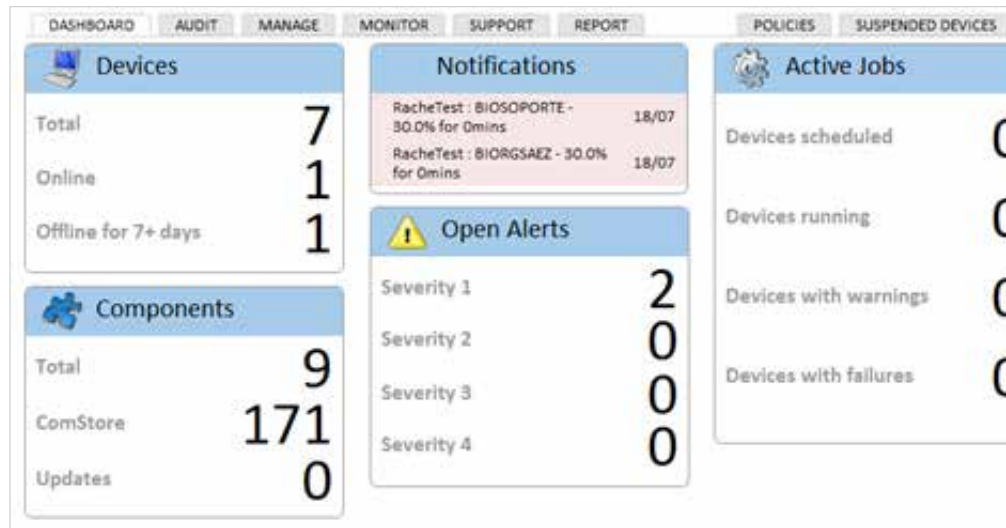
DASHBOARD AUDIT MANAGE MONITOR SUPPORT REPORT POLICIES SUSPENDED DEVICES

Devices

Total 7

Online 1

Offline for 7+ days 1

Components

Total 9

ComStore 171

Updates 0

Notifications

RacheTest : BIOSOPORTE - 30.0% for 0mins 18/07

RacheTest : BIORGSAEZ - 30.0% for 0mins 18/07

Open Alerts

Severity 1 2

Severity 2 0

Severity 3 0

Severity 4 0

Active Jobs

Devices scheduled 0

Devices running 0

Devices with warnings 0

Devices with failures 0